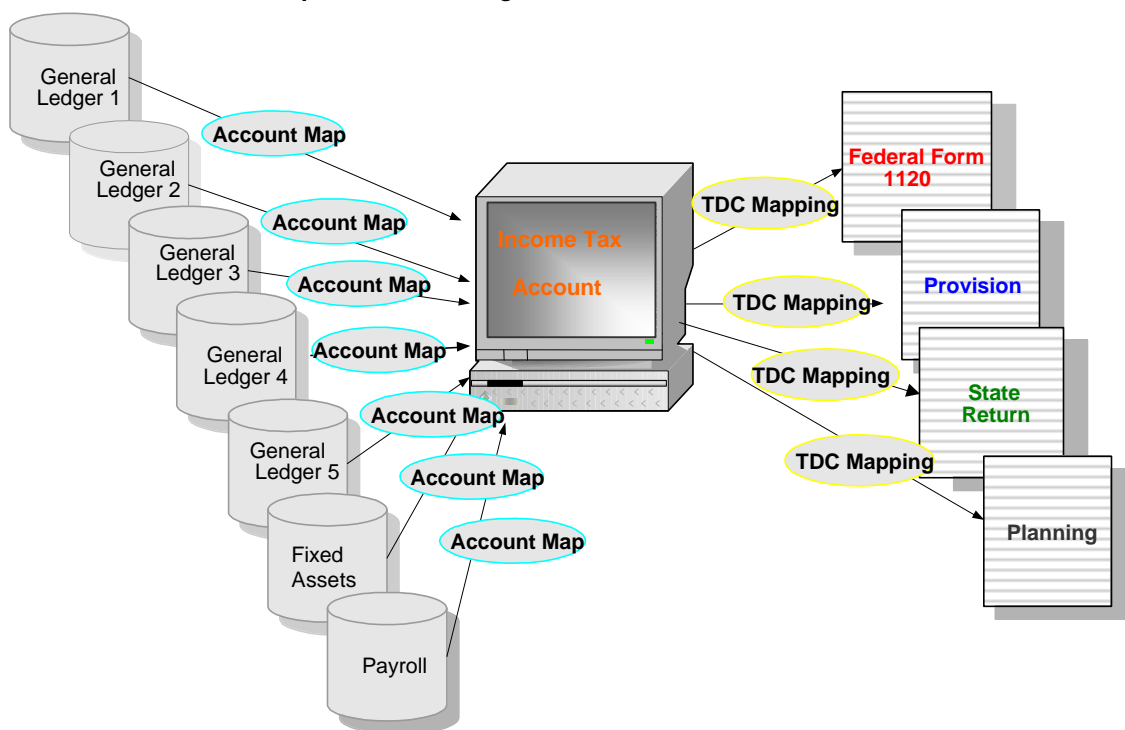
General Ledger 1

Account Map

General Ledger 2

Account Map

General Ledger 3

Account Map

General Ledger 4

Account Map

General Ledger 5

Account Map

Fixed Assets

Account Map

Payroll

Account Map

Income Tax

Account

TDC Mapping

Federal Form 1120

TDC Mapping

Provision

TDC Mapping

State Return

TDC Mapping

Planning